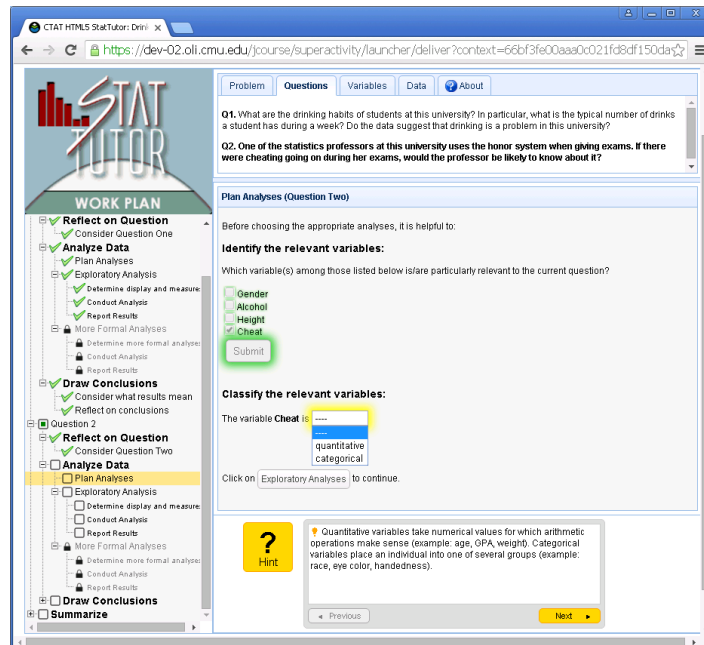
CTAT HTML5 StatTutor: Drink ×

https://dev-02.oli.cmu.edu/jcourse/superactivity/launcher/deliver?context=66bf3fe00aaa0c021fd8df150da

STAT TUTOR

WORK PLAN

Reflect on Question
Consider Question One
Analyze Data
Plan Analyses
Exploratory Analysis
Determine display and measure
Conduct Analysis
Report Results
More Formal Analyses
Determine more formal analyse
Conduct Analysis
Report Results
Draw Conclusions
Consider what results mean
Reflect on conclusions
Question 2
Reflect on Question
Consider Question Two
Analyze Data
Plan Analyses
Exploratory Analysis
Determine display and measure
Conduct Analysis
Report Results
More Formal Analyses
Determine more formal analyse
Conduct Analysis
Report Results
Draw Conclusions
Summarize

Problem | Questions | Variables | Data | About

Q1. What are the drinking habits of students at this university? In particular, what is the typical number of drinks a student has during a week? Do the data suggest that drinking is a problem in this university?

Q2. One of the statistics professors at this university uses the honor system when giving exams. If there were cheating going on during her exams, would the professor be likely to know about it?

Plan Analyses (Question Two)

Before choosing the appropriate analyses, it is helpful to:

Identify the relevant variables:

Which variable(s) among those listed below is/are particularly relevant to the current question?

Gender
Alcohol
Height
Cheat

Submit

Classify the relevant variables:

The variable Cheat is ----
----
quantitative
categorical

Click on Exploratory Analyses to continue.

?
Hint

Quantitative variables take numerical values for which arithmetic operations make sense (example: age, GPA, weight). Categorical variables place an individual into one of several groups (example: race, eye color, handedness).

Previous

Next